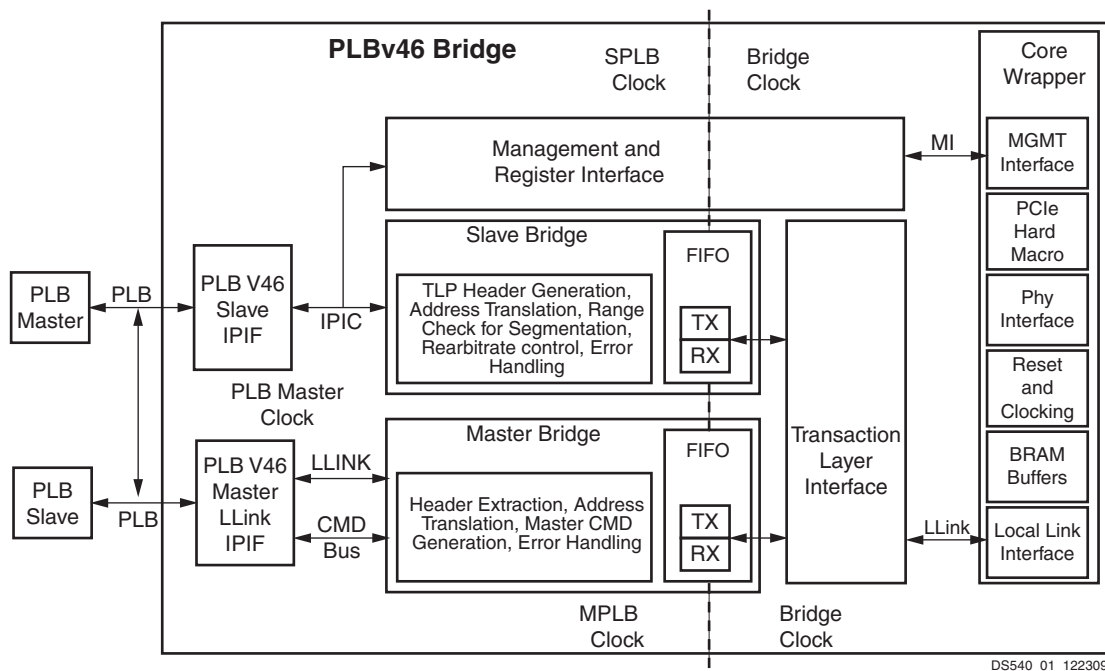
PLBv46 Bridge

SPLB Clock

Bridge Clock

Core Wrapper

Management and Register Interface

MI

MGMT Interface

PCIe Hard Macro

Phy Interface

Reset and Clocking

BRAM Buffers

Local Link Interface

Slave Bridge

FIFO

TLP Header Generation, Address Translation, Range Check for Segmentation, Rearbitrate control, Error Handling

TX

RX

PLB Master

PLB

PLB V46 Slave IPIF

IPIC

PLB Master Clock

Master Bridge

FIFO

Transaction Layer Interface

PLB Slave

PLB

PLB V46 Master LLink IPIF

LLINK

CMD Bus

Header Extraction, Address Translation, Master CMD Generation, Error Handling

TX

RX

LLink

MPLB Clock

Bridge Clock

DS540_01_122309